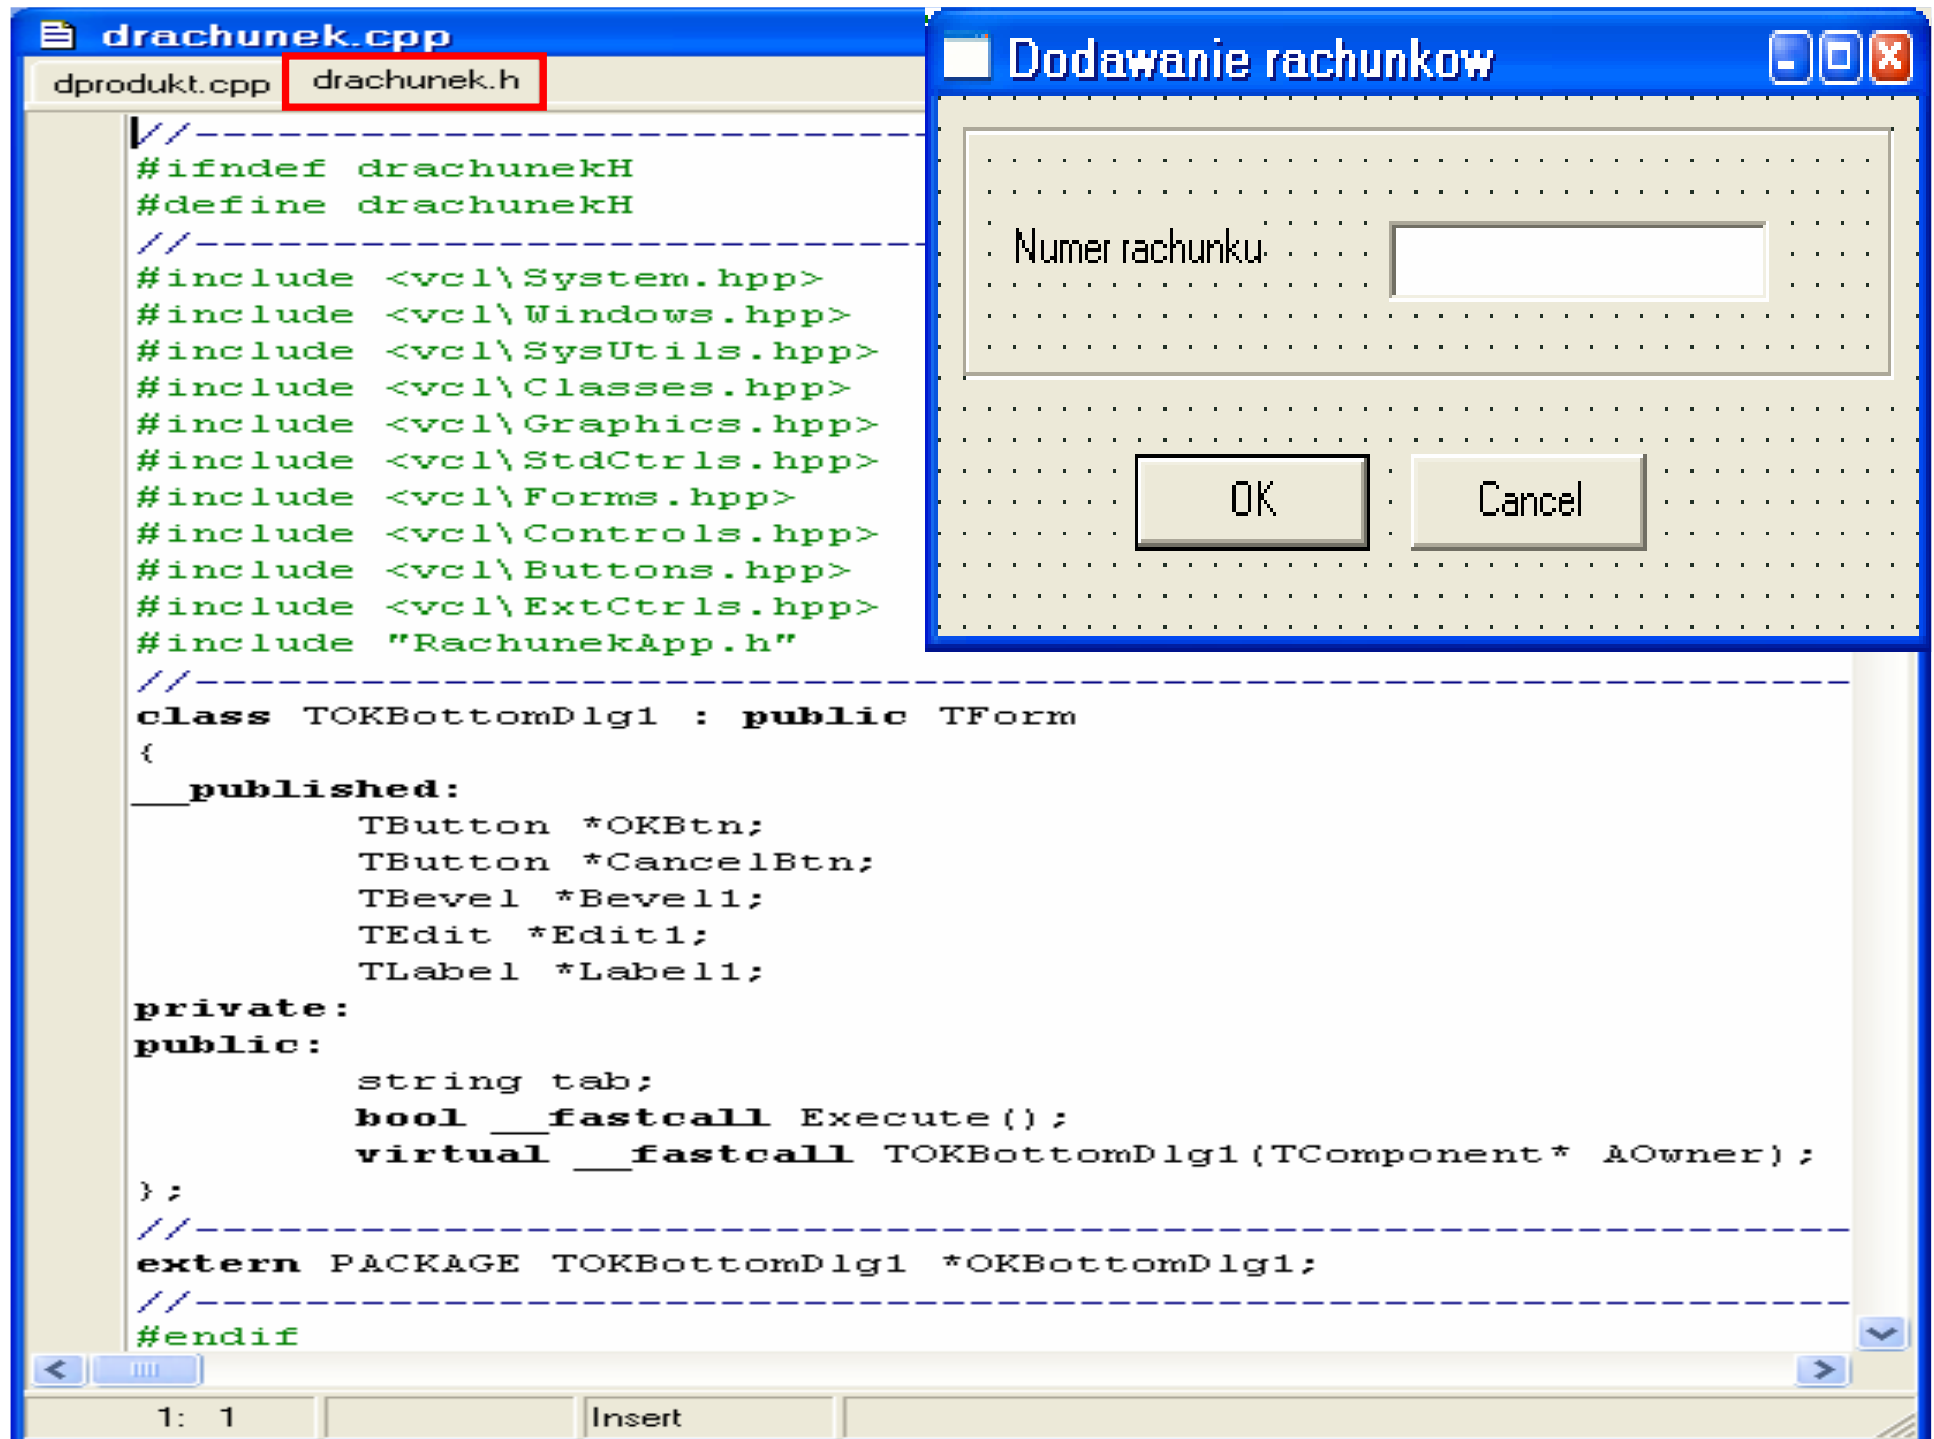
drachunek.cpp

dprodukt.cpp drachunek.h

//-----------------------------------
#ifndef drachunekH
#define drachunekH
//-----------------------------------
#include <vcl\System.hpp>
#include <vcl\Windows.hpp>
#include <vcl\SysUtils.hpp>
#include <vcl\Classes.hpp>
#include <vcl\Graphics.hpp>
#include <vcl\StdCtrls.hpp>
#include <vcl\Forms.hpp>
#include <vcl\Controls.hpp>
#include <vcl\Buttons.hpp>
#include <vcl\ExtCtrls.hpp>
#include "RachunekApp.h"
//------------------------------------------------------------------------
class TOKBottomDlg1 : public TForm
{
__published:
TButton *OKBtn;
TButton *CancelBtn;
TBevel *Bevel1;
TEdit *Edit1;
TLabel *Label1;
private:
public:
string tab;
bool __fastcall Execute();
virtual __fastcall TOKBottomDlg1(TComponent* AOwner);
};
//------------------------------------------------------------------------
extern PACKAGE TOKBottomDlg1 *OKBottomDlg1;
//------------------------------------------------------------------------
#endif

1: 1 Insert

Dodawanie rachunkow

Numer rachunku

OK

Cancel